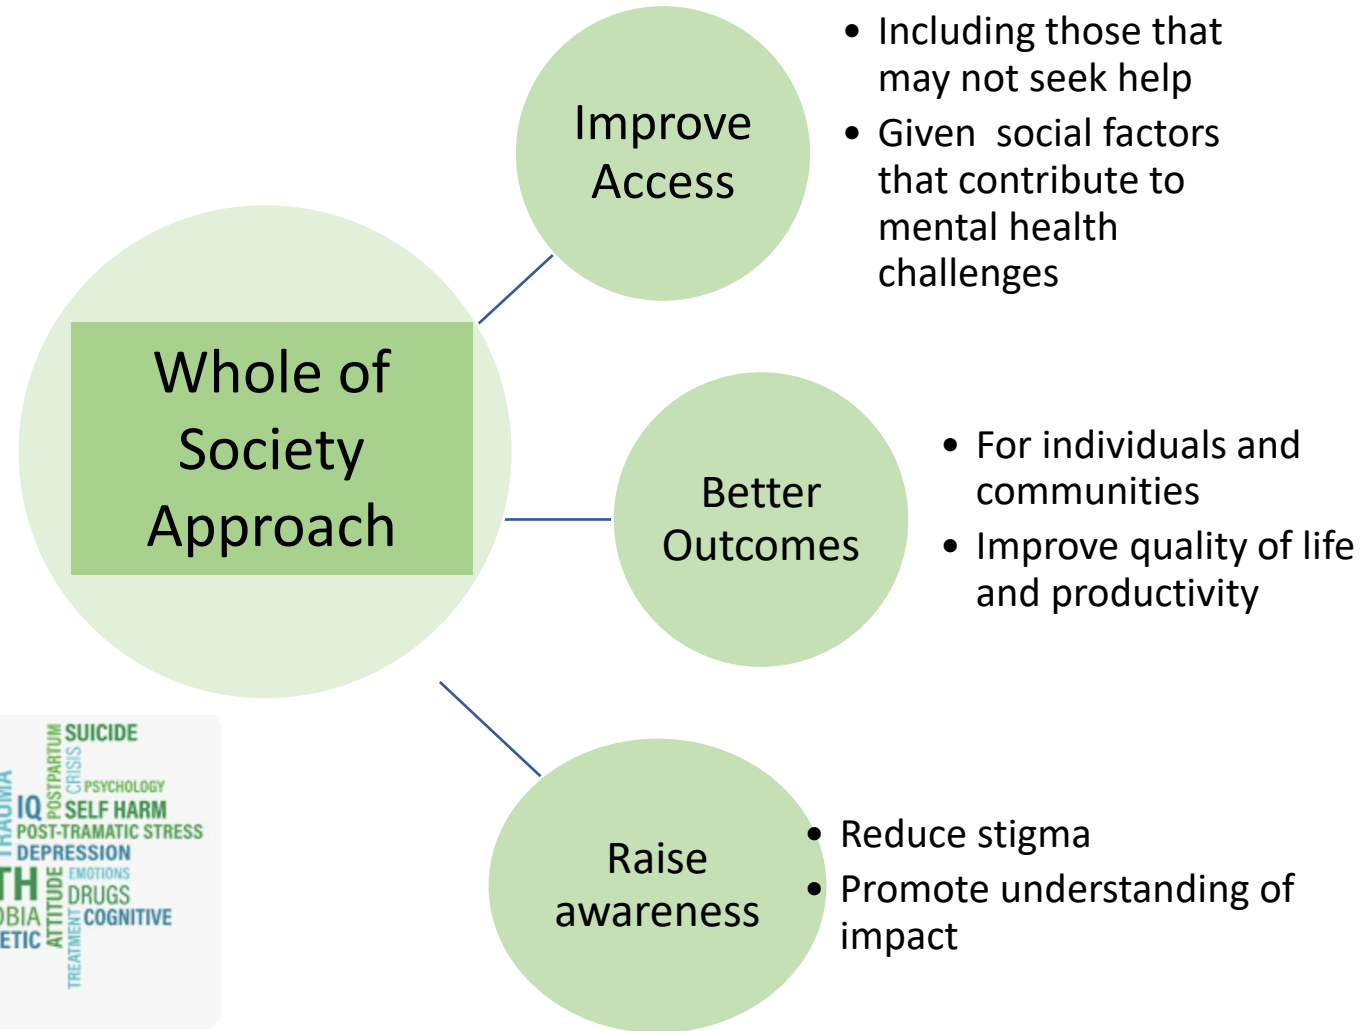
Whole of Society Approach

Improve Access

- Including those that may not seek help
- Given social factors that contribute to mental health challenges

Better Outcomes

- For individuals and communities
- Improve quality of life and productivity

Raise awareness

- Reduce stigma
- Promote understanding of impact

SUICIDE
POSTPARTUM
CRISIS
PSYCHOLOGY
TRAUMA
IQ
SELF HARM
POST-TRAMATIC STRESS
DEPRESSION
TH
EMOTIONS
DRUGS
BIA
ATTITUDE
COGNITIVE
ETIC
TREATMENT